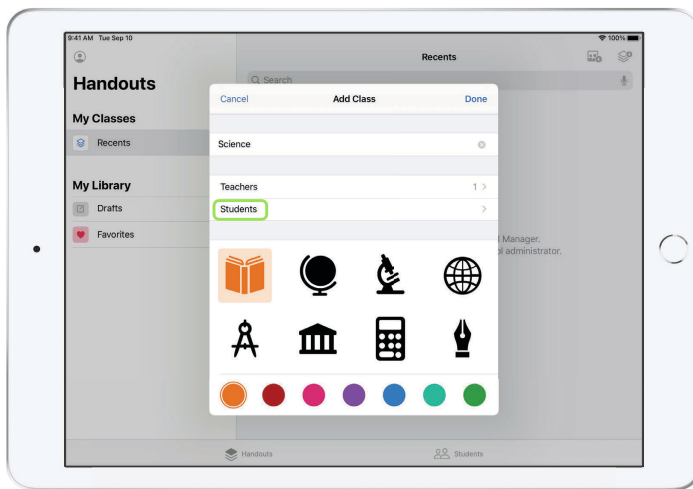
9:41 AM Tue Sep 10

100%

Handouts

My Classes

Recents

My Library

Drafts

Favorites

Recents

Search

Cancel

Add Class

Done

Science

Teachers

1 >

Students

>

Manager.

administrator.

Handouts

Students